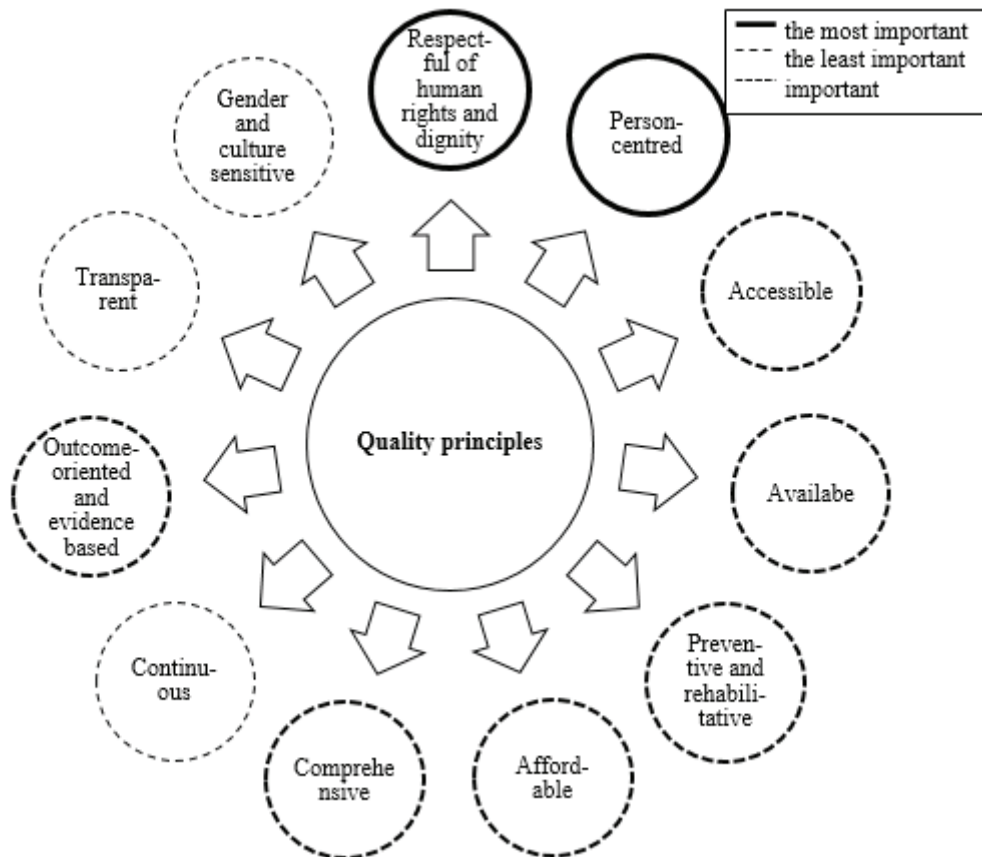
the most important
the least important
important

Respectful of human rights and dignity

Person-centred

Gender and culture sensitive

Transparent

Accessible

Quality principles

Outcome-oriented and evidence based

Availabe

Preventive and rehabilitative

Continuous

Comprehe nsive

Affordable